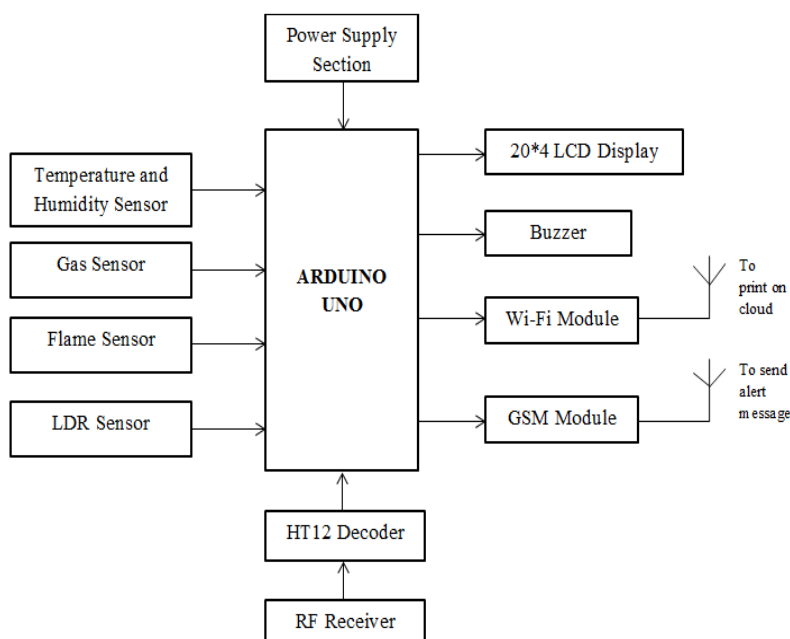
Power Supply Section

Temperature and Humidity Sensor

Gas Sensor

Flame Sensor

LDR Sensor

ARDUINO UNO

20*4 LCD Display

Buzzer

Wi-Fi Module

To print on cloud

GSM Module

To send alert message

HT12 Decoder

RF Receiver